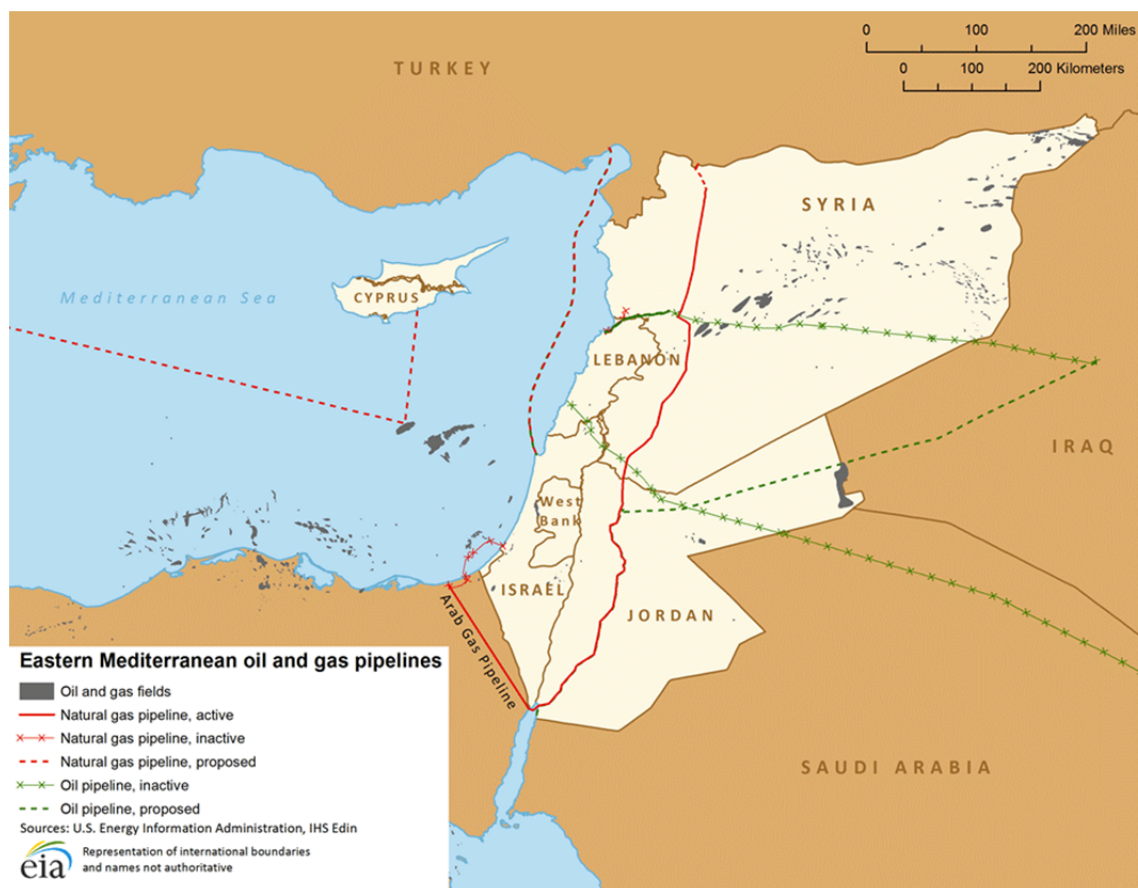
0 100 200 Miles
0 100 200 Kilometers

TURKEY

SYRIA

Mediterranean Sea

CYPRUS

LEBANON

IRAQ

West Bank

ISRAEL

JORDAN

Arab Gas Pipeline

SAUDI ARABIA

Eastern Mediterranean oil and gas pipelines
Oil and gas fields
Natural gas pipeline, active
Natural gas pipeline, inactive
Natural gas pipeline, proposed
Oil pipeline, inactive
Oil pipeline, proposed
Sources: U.S. Energy Information Administration, IHS Edin
eia
Representation of international boundaries and names not authoritative